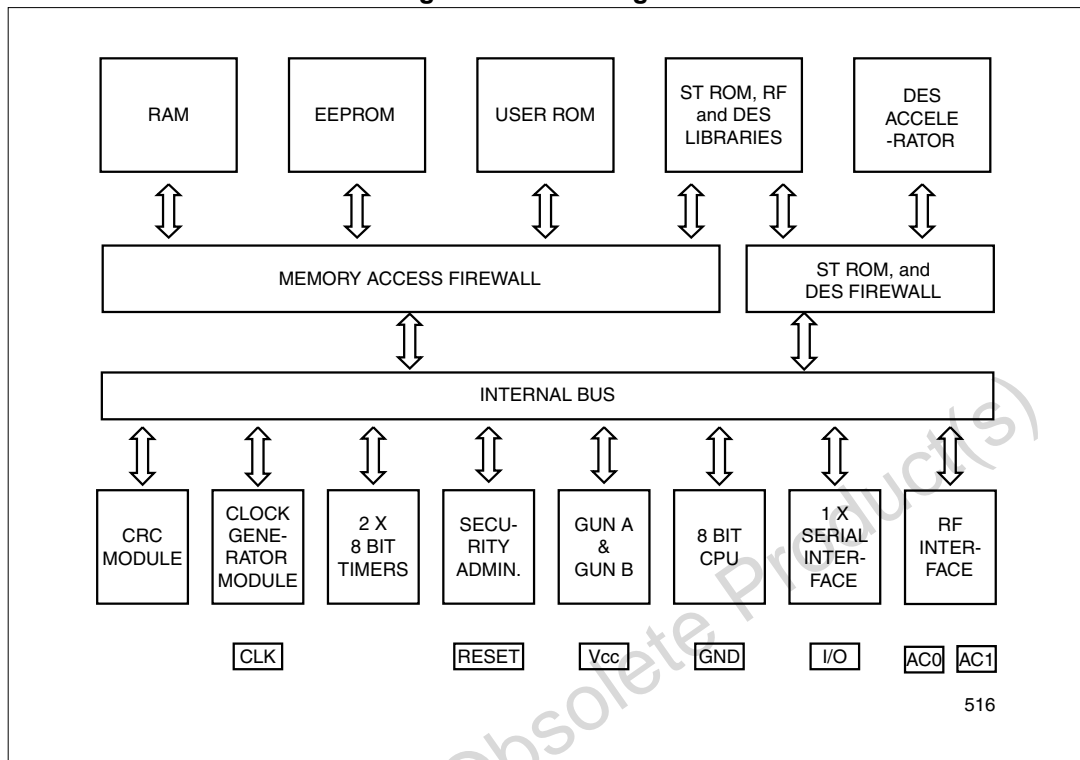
RAM

EEPROM

USER ROM

ST ROM, RF and DES LIBRARIES

DES ACCELE-RATOR

MEMORY ACCESS FIREWALL

ST ROM, and DES FIREWALL

INTERNAL BUS

CRC MODULE

CLOCK GENERATOR MODULE

2 X 8 BIT TIMERS

SECURITY ADMIN.

GUN A & GUN B

8 BIT CPU

1 X SERIAL INTERFACE

RF INTERFACE

CLK

RESET

Vcc

GND

I/O

AC0

AC1

516

Obsolete Product(s)